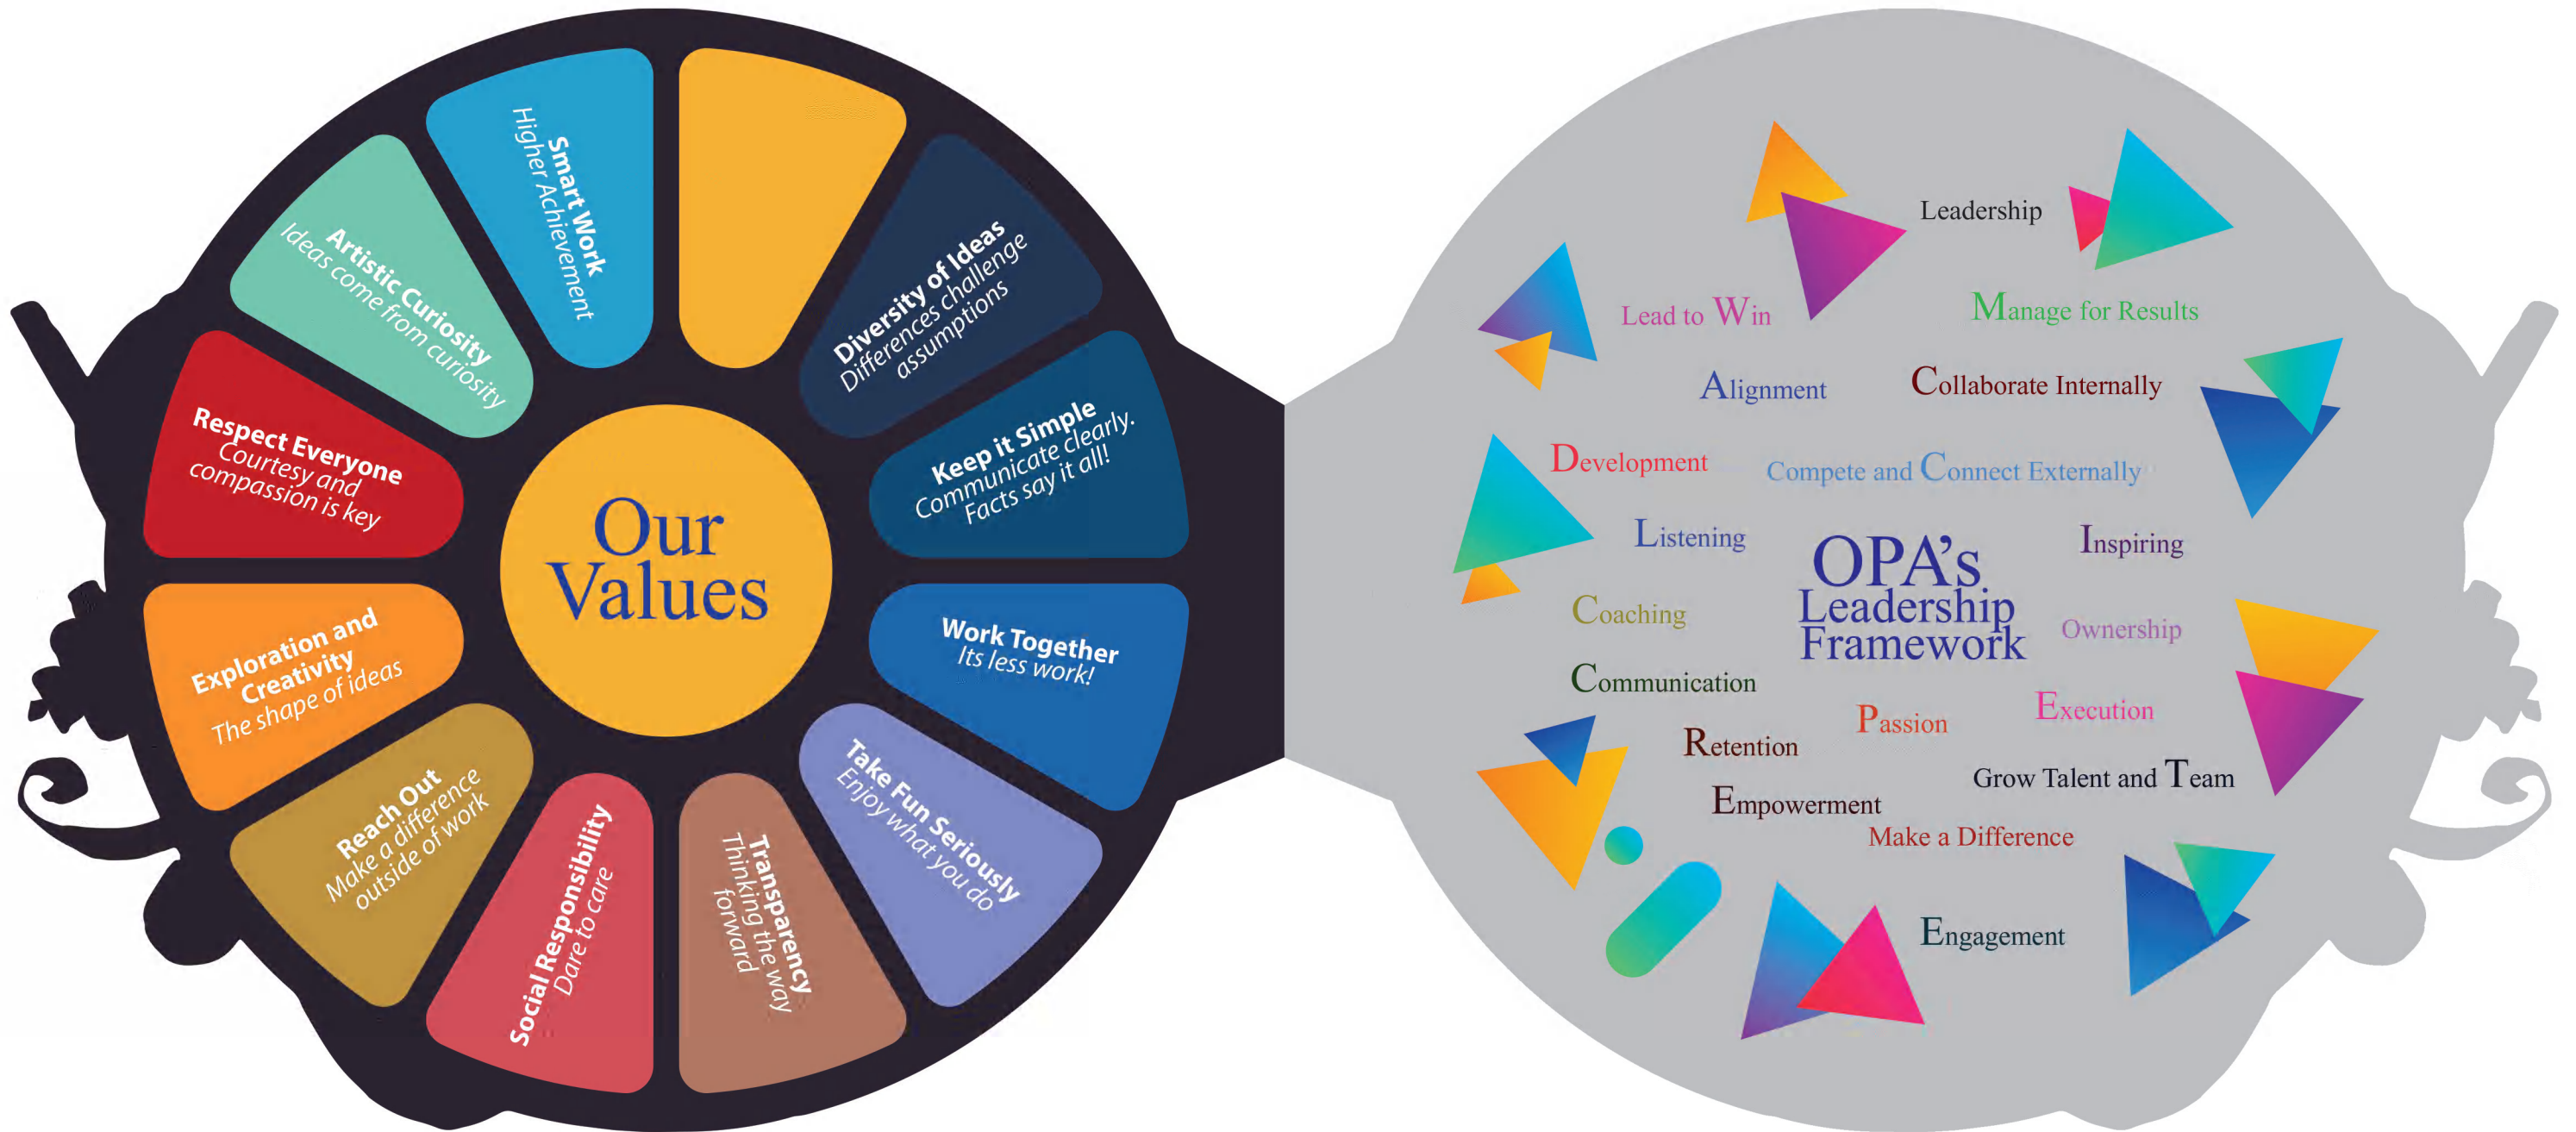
Our Values

Smart Work
Higher Achievement

Diversity of Ideas
Differences challenge assumptions

Keep it Simple
Communicate clearly. Facts say it all!

Work Together
Its less work!

Take Fun Seriously
Enjoy what you do

Transparency
Thinking the way forward

Social Responsibility
Dare to care

Reach Out
Make a difference outside of work

Exploration and Creativity
The shape of ideas

Respect Everyone
Courtesy and compassion is key

Artistic Curiosity
Ideas come from curiosity

OPA's Leadership Framework

Leadership
Lead to Win
Manage for Results
Alignment
Collaborate Internally
Development
Compete and Connect Externally
Listening
Inspiring
Coaching
Ownership
Communication
Execution
Retention
Passion
Grow Talent and Team
Empowerment
Make a Difference
Engagement